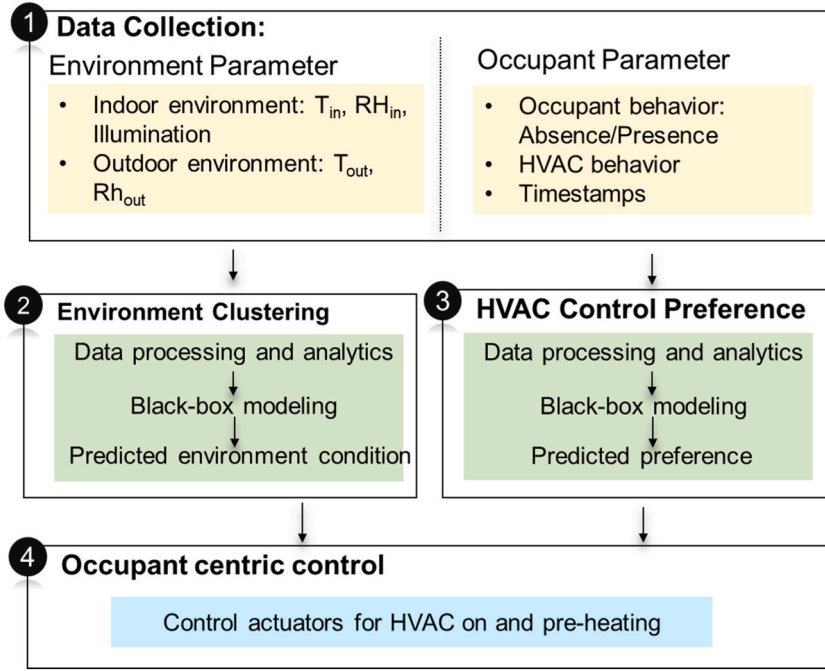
1 Data Collection:

Environment Parameter

- Indoor environment: $T_{in}$, $RH_{in}$, Illumination
- Outdoor environment: $T_{out}$, $Rh_{out}$

Occupant Parameter

- Occupant behavior: Absence/Presence
- HVAC behavior
- Timestamps

2 Environment Clustering

Data processing and analytics

Black-box modeling

Predicted environment condition

3 HVAC Control Preference

Data processing and analytics

Black-box modeling

Predicted preference

4 Occupant centric control

Control actuators for HVAC on and pre-heating